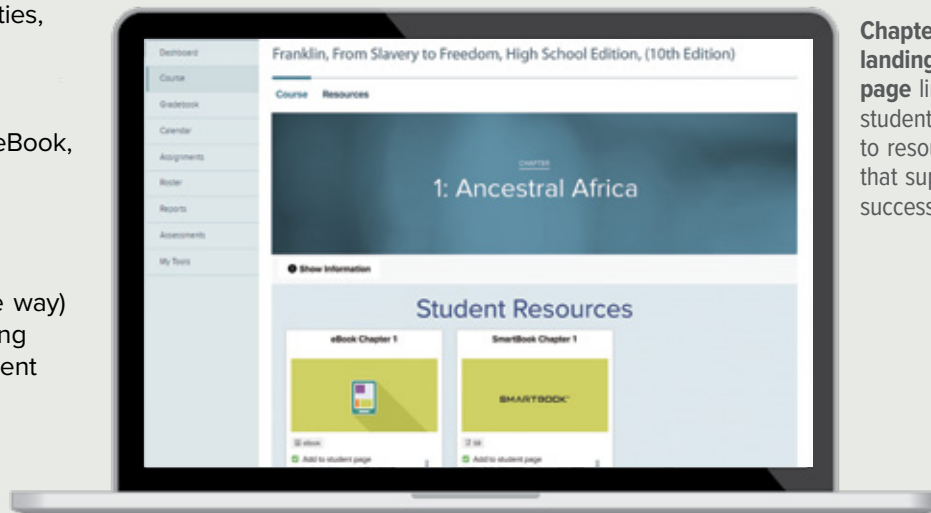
ties,

eBook,

e way)
ng
ent

Dashboard
Course
Gradebook
Calendar
Assignments
Roster
Reports
Assessments
My Tools

Franklin, From Slavery to Freedom, High School Edition, (10th Edition)

Course Resources

CHAPTER
1: Ancestral Africa

Show Information

Student Resources

eBook Chapter 1

SmartBook Chapter 1

SMARTBOOK

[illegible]

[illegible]

Add to student page

Add to student page

Chapte
landing
page li
student
to reso
that sup
success